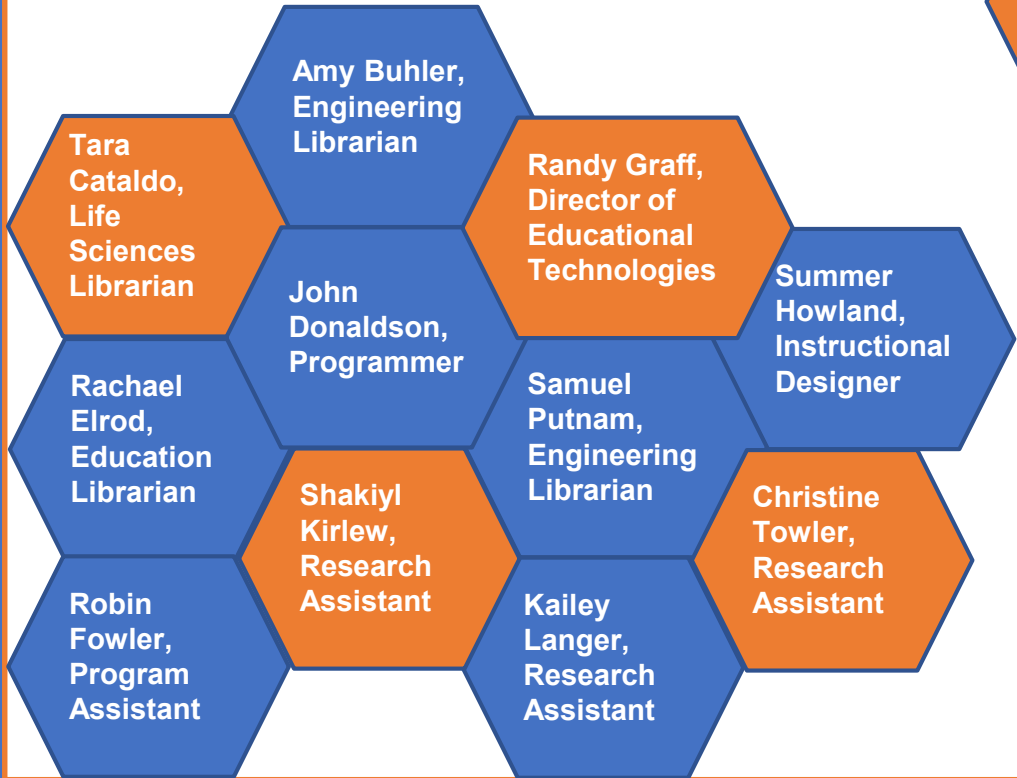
Amy Buhler, Engineering Librarian

Tara Cataldo, Life Sciences Librarian

Randy Graff, Director of Educational Technologies

John Donaldson, Programmer

Summer Howland, Instructional Designer

Rachael Elrod, Education Librarian

Samuel Putnam, Engineering Librarian

Shakiyl Kirlew, Research Assistant

Christine Towler, Research Assistant

Robin Fowler, Program Assistant

Kailey Langer, Research Assistant